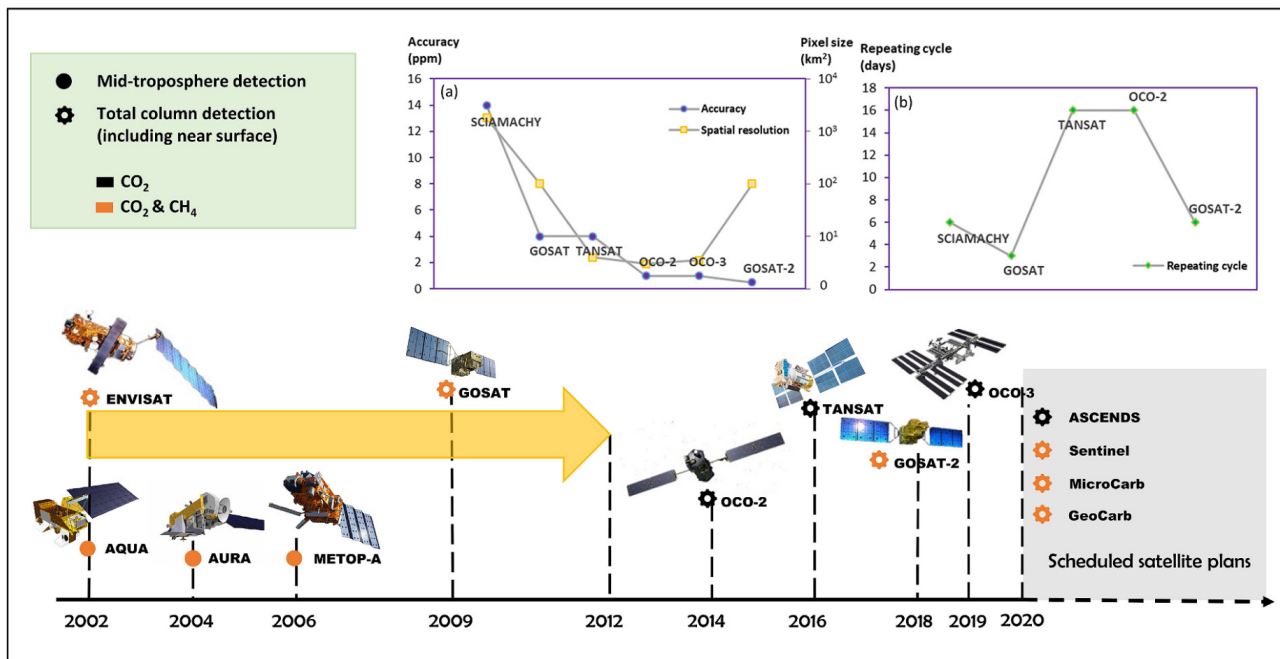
Mid-troposphere detection

Total column detection (including near surface)

$CO_2$

$CO_2$ & $CH_4$

Accuracy (ppm)

Pixel size ($km^2$)

(a)

Accuracy

Spatial resolution

16
14
12
10
8
6
4
2
0

$10^4$
$10^3$
$10^2$
$10^1$
0

SCIAMACHY

GOSAT

TANSAT

OCO-2

OCO-3

GOSAT-2

Repeating cycle (days)

(b)

18
16
14
12
10
8
6
4
2
0

SCIAMACHY

GOSAT

TANSAT

OCO-2

GOSAT-2

Repeating cycle

ENVISAT

GOSAT

TANSAT

OCO-3

GOSAT-2

OCO-2

AQUA

AURA

METOP-A

ASCENDS

Sentinel

MicroCarb

GeoCarb

Scheduled satellite plans

2002

2004

2006

2009

2012

2014

2016

2018

2019

2020